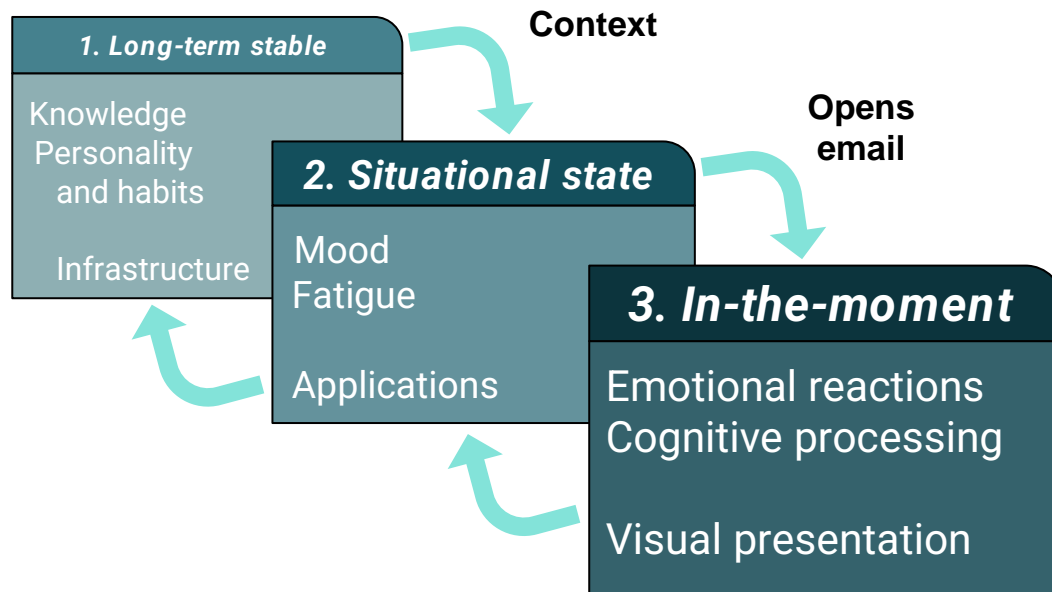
1. Long-term stable

Knowledge
Personality and habits

Infrastructure

Context

2. Situational state

Mood
Fatigue

Applications

Opens email

3. In-the-moment

Emotional reactions
Cognitive processing

Visual presentation